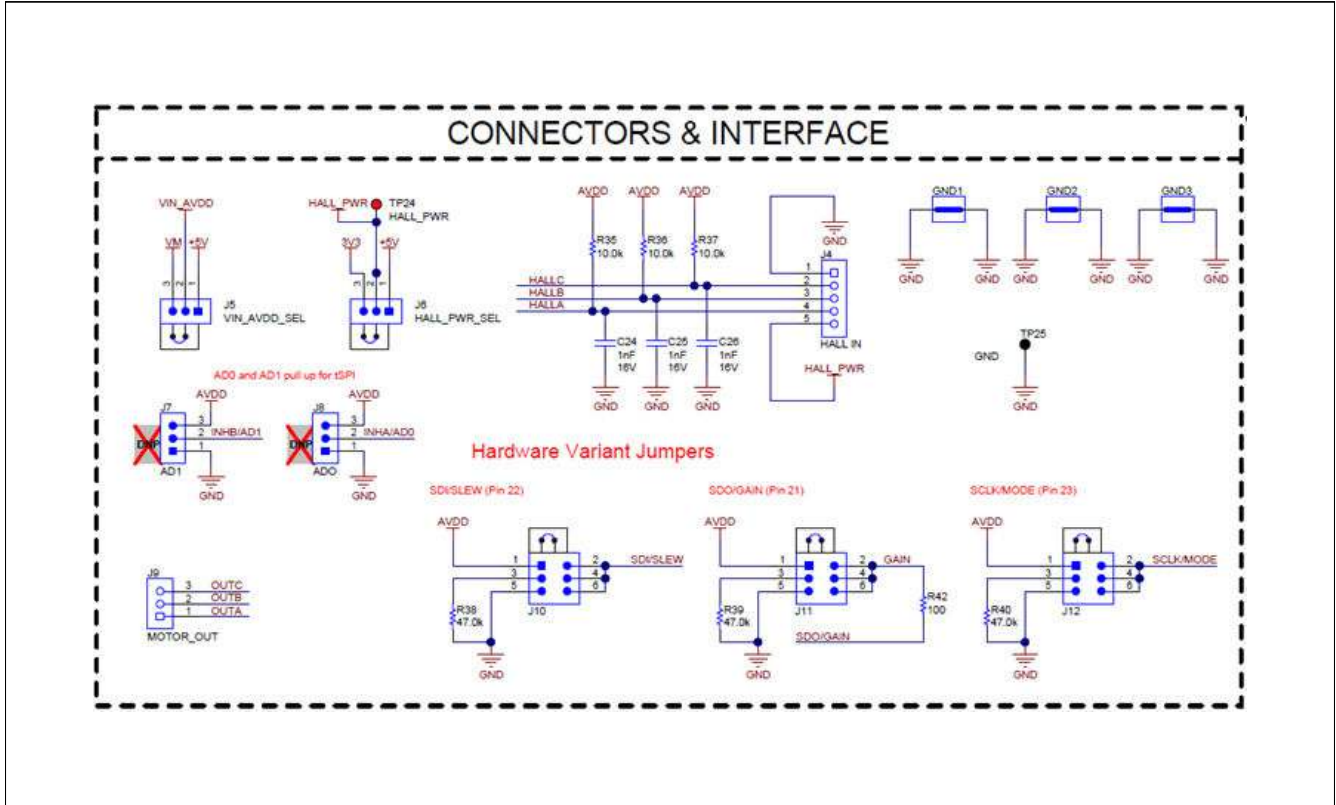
CONNECTORS & INTERFACE

VIN_AVDD
VM +5V
3 2 1
J5
VIN_AVDD_SEL

HALL_PWR TP24
HALL_PWR
3V3 +5V
3 2 1
J6
HALL_PWR_SEL

AVDD AVDD AVDD
R35 10.0k
R36 10.0k
R37 10.0k
HALLC
HALLB
HALLA
C24 1nF 16V
C25 1nF 16V
C26 1nF 16V
GND GND GND

GND
J4
1
2
3
4
5
HALL IN
HALL_PWR

GND1 GND2 GND3
GND GND GND GND GND GND

TP25
GND
GND

AD0 and AD1 pull up for tSPI
AVDD
J7
3
2 INHB/AD1
1
DNP
AD1
GND

AVDD
J8
3
2 INHA/AD0
1
DNP
ADO
GND

Hardware Variant Jumpers

SDI/SLEW (Pin 22)
AVDD
1 2 SDI/SLEW
3 4
5 6
R38 47.0k
J10
GND

SDO/GAIN (Pin 21)
AVDD
1 2 GAIN
3 4
5 6
R39 47.0k
J11
R42 100
SDO/GAIN
GND

SCLK/MODE (Pin 23)
AVDD
1 2 SCLK/MODE
3 4
5 6
R40 47.0k
J12
GND

J9
3 OUTC
2 OUTB
1 OUTA
MOTOR_OUT